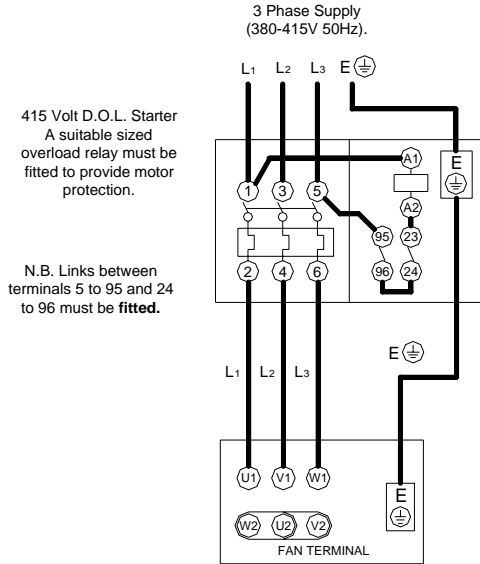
3 Phase Supply
(380-415V 50Hz).

$L_1$ $L_2$ $L_3$ E ⏚

415 Volt D.O.L. Starter
A suitable sized overload relay must be fitted to provide motor protection.

N.B. Links between terminals 5 to 95 and 24 to 96 must be **fitted.**

1 3 5 A1 E ⏚

A2

95 23

2 4 6 96 24

E ⏚

$L_1$ $L_2$ $L_3$

U1 V1 W1

W2 U2 V2

E ⏚

FAN TERMINAL